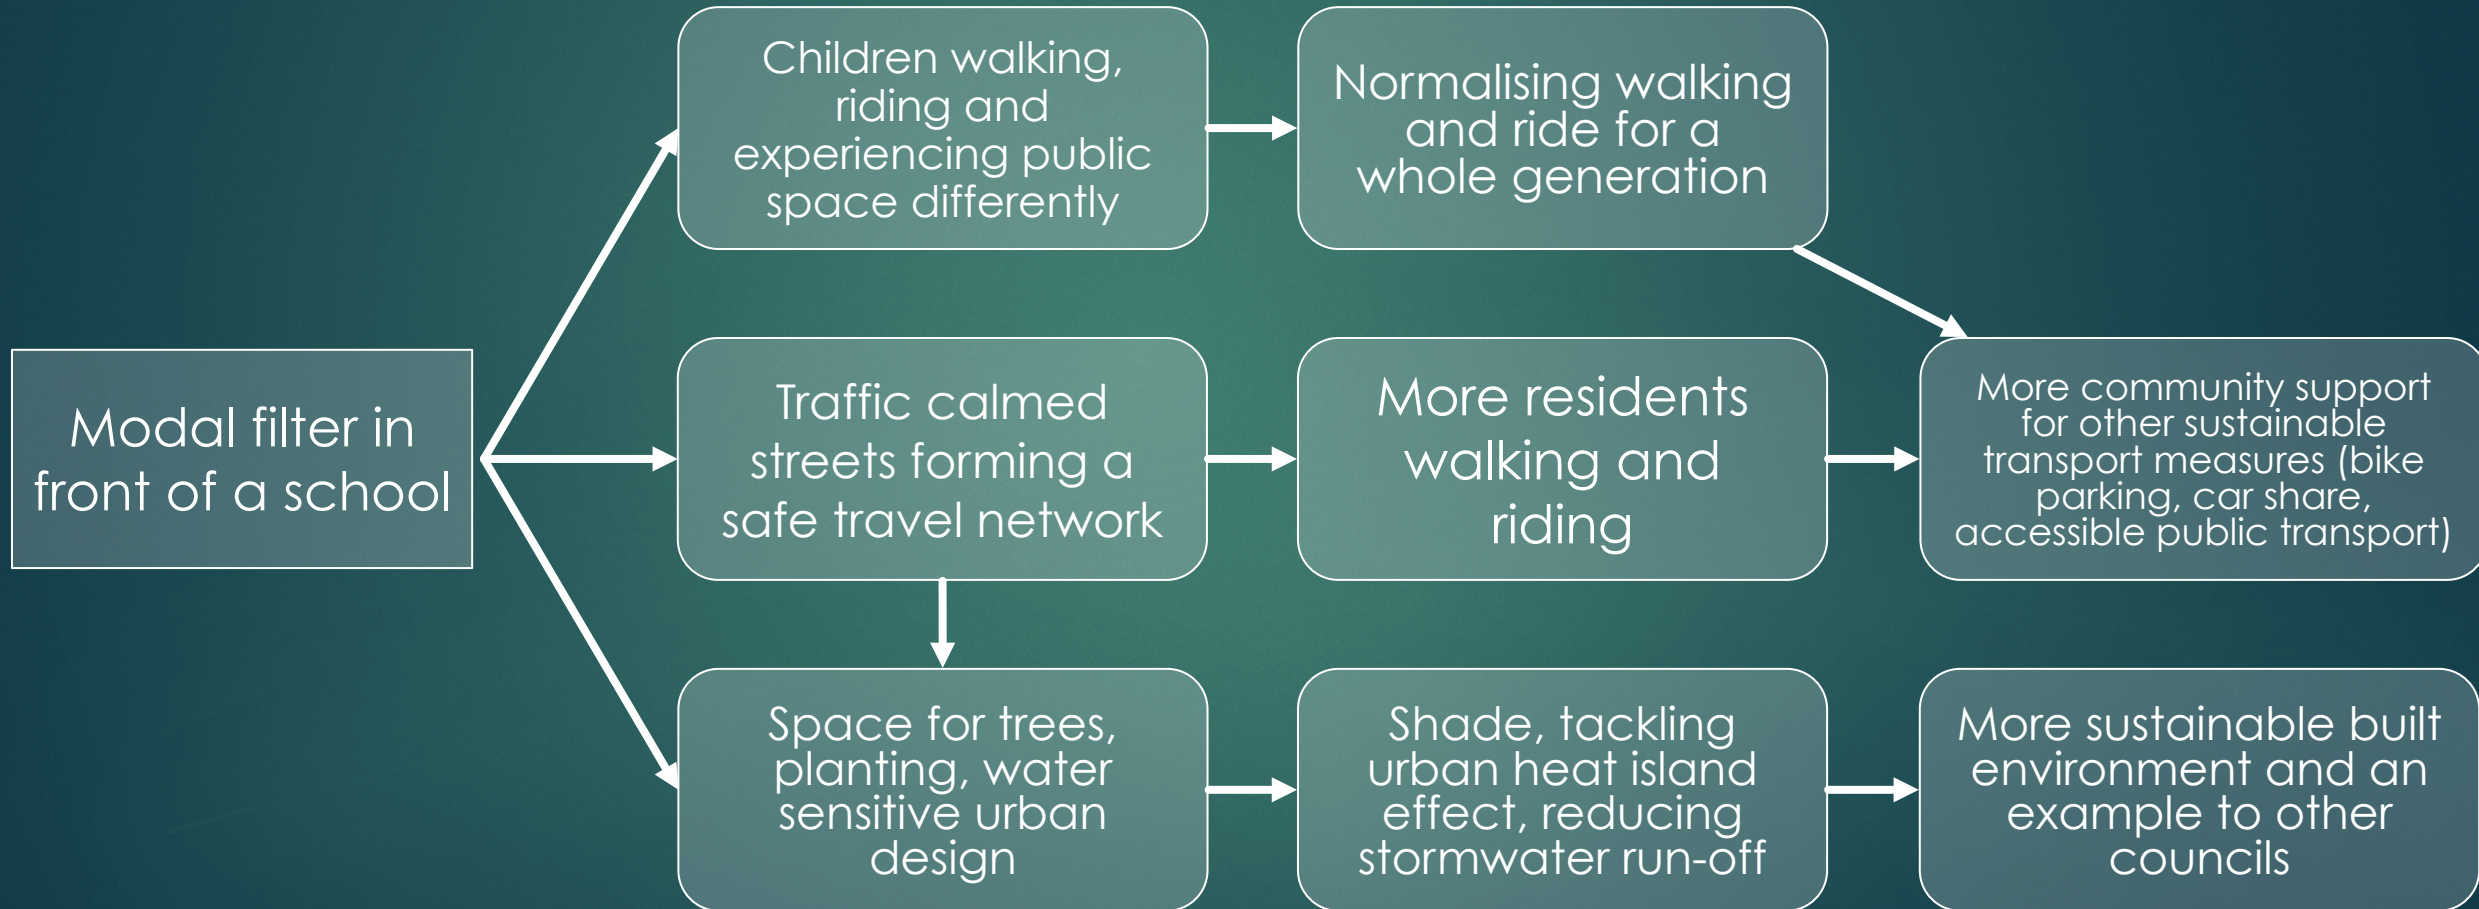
Modal filter in front of a school

Children walking, riding and experiencing public space differently

Normalising walking and ride for a whole generation

Traffic calmed streets forming a safe travel network

More residents walking and riding

More community support for other sustainable transport measures (bike parking, car share, accessible public transport)

Space for trees, planting, water sensitive urban design

Shade, tackling urban heat island effect, reducing stormwater run-off

More sustainable built environment and an example to other councils